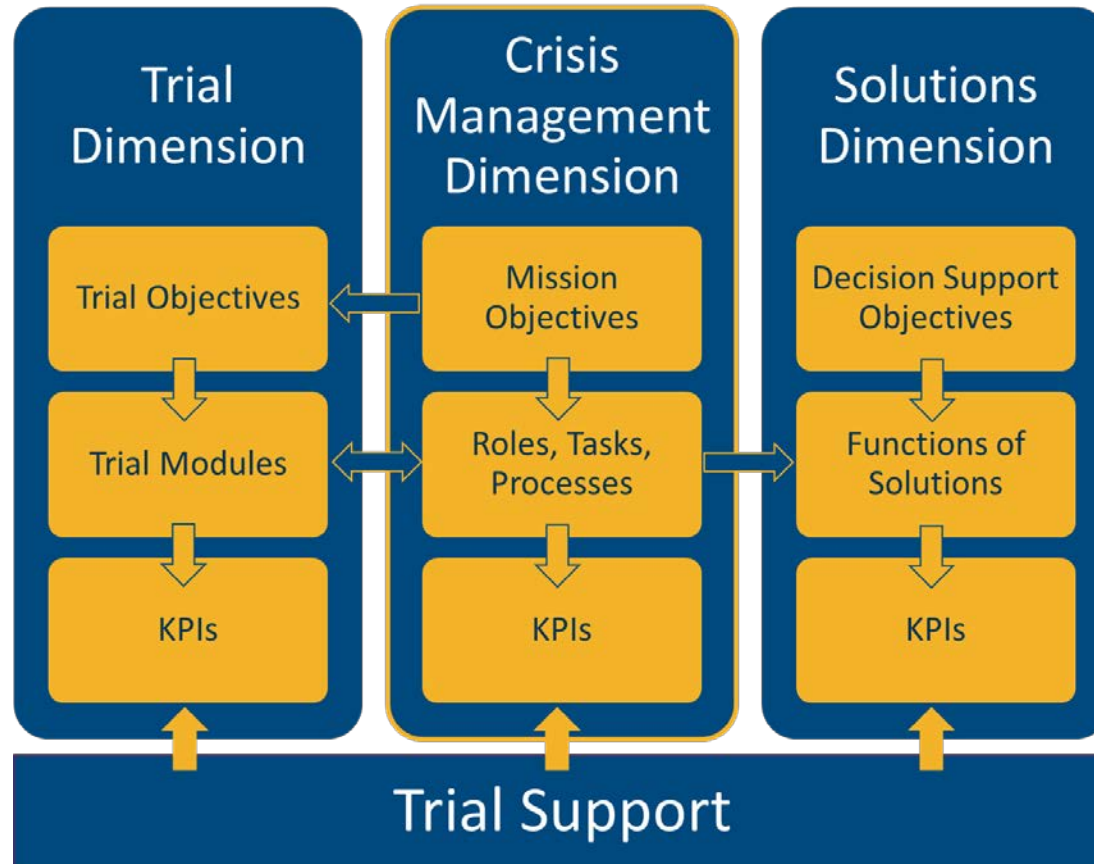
Trial Dimension

Trial Objectives

Trial Modules

KPIs

Crisis Management Dimension

Mission Objectives

Roles, Tasks, Processes

KPIs

Solutions Dimension

Decision Support Objectives

Functions of Solutions

KPIs

Trial Support